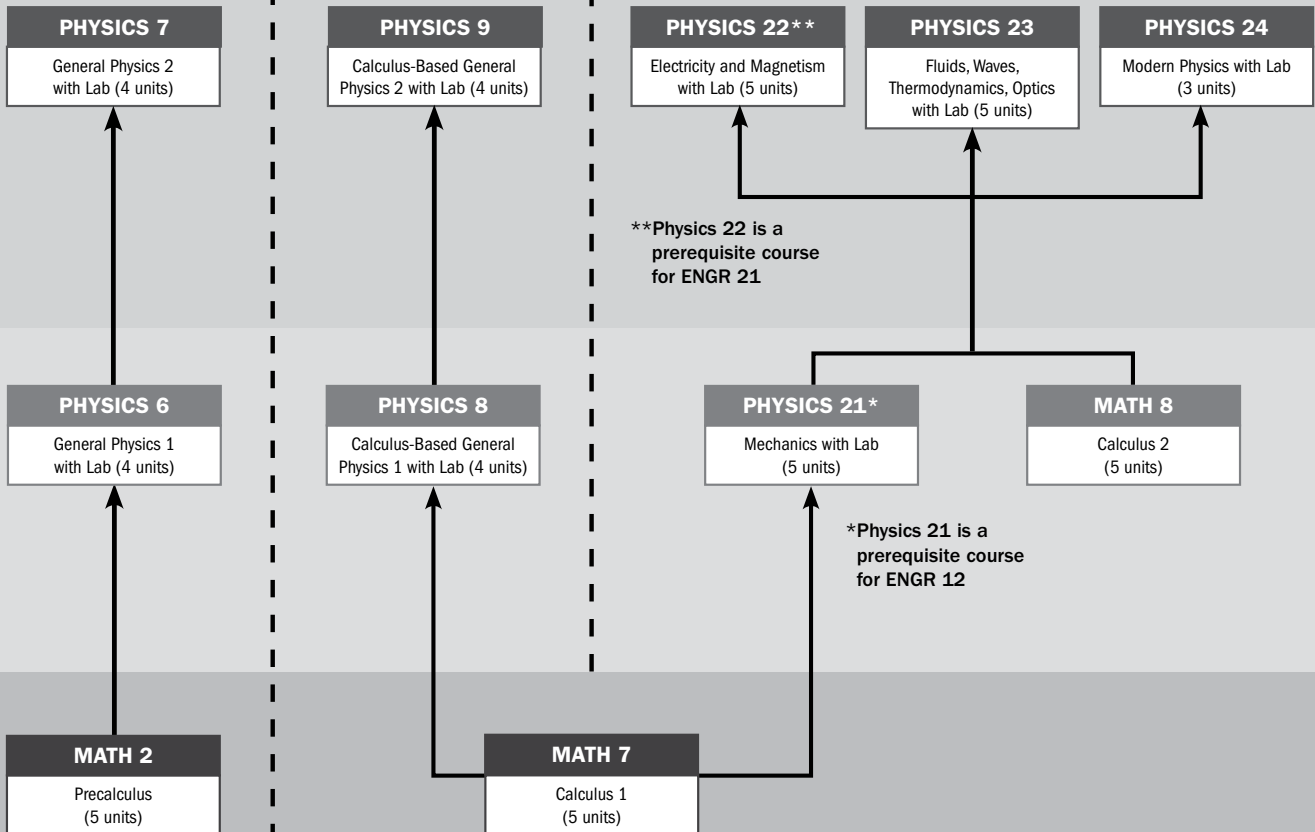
PHYSICS 7
General Physics 2 with Lab (4 units)

PHYSICS 9
Calculus-Based General Physics 2 with Lab (4 units)

PHYSICS 22**
Electricity and Magnetism with Lab (5 units)

PHYSICS 23
Fluids, Waves, Thermodynamics, Optics with Lab (5 units)

PHYSICS 24
Modern Physics with Lab (3 units)

**Physics 22 is a prerequisite course for ENGR 21

PHYSICS 6
General Physics 1 with Lab (4 units)

PHYSICS 8
Calculus-Based General Physics 1 with Lab (4 units)

PHYSICS 21*
Mechanics with Lab (5 units)

MATH 8
Calculus 2 (5 units)

*Physics 21 is a prerequisite course for ENGR 12

MATH 2
Precalculus (5 units)

MATH 7
Calculus 1 (5 units)